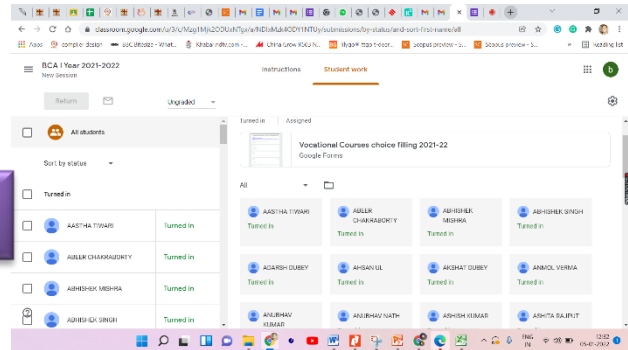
classroom.google.com/u/3/c/Mzg1MjI2ODUxNTgx/a/NDIxMzk4ODY1NTUy/submissions/by-status/and-sort-first-name/all

Apps complex design BBC Bitesize - What... Khabarindia.com - ... China Grow 9043 N... Byju's - Ebs-1-boar... Scopus preview - S... Scopus preview - S... Reading list

BCA I Year 2021-2022
New Session

Instructions Student work

b

Return Ungraded

All students

Sort by status

Turned in

| | |
|---|---|
| AASTHA TIWARI | Turned in |
| ABEER CHAKRABORTY | Turned in |
| ABHISHEK MISHRA | Turned in |
| ABHISHEK SINGH | Turned in |

Turned in | Assigned

Vocational Courses choice filling 2021-22
Google Forms

All

AASTHA TIWARI
Turned in

ABEER CHAKRABORTY
Turned in

ABHISHEK MISHRA
Turned in

ABHISHEK SINGH
Turned in

ADARSH DUBEY
Turned in

AHSAN UL
Turned in

AKSHAT DUBEY
Turned in

ANMOL VERMA
Turned in

ANUBHAV KUMAR

ANUBHAV NATH

ASHISH KUMAR

ASHITA RAJPUT

ENG IN 13:22 05-07-2022